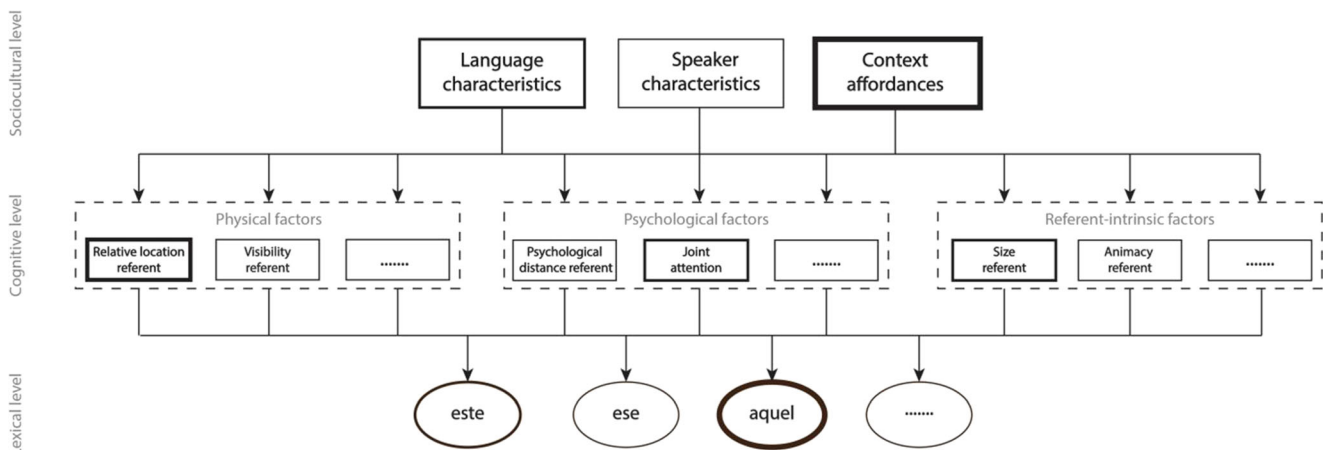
Sociocultural level

Language characteristics

Speaker characteristics

Context affordances

Cognitive level

Physical factors

Relative location referent

Visibility referent

........

Psychological factors

Psychological distance referent

Joint attention

........

Referent-intrinsic factors

Size referent

Animacy referent

........

exical level

este

ese

aquel

........